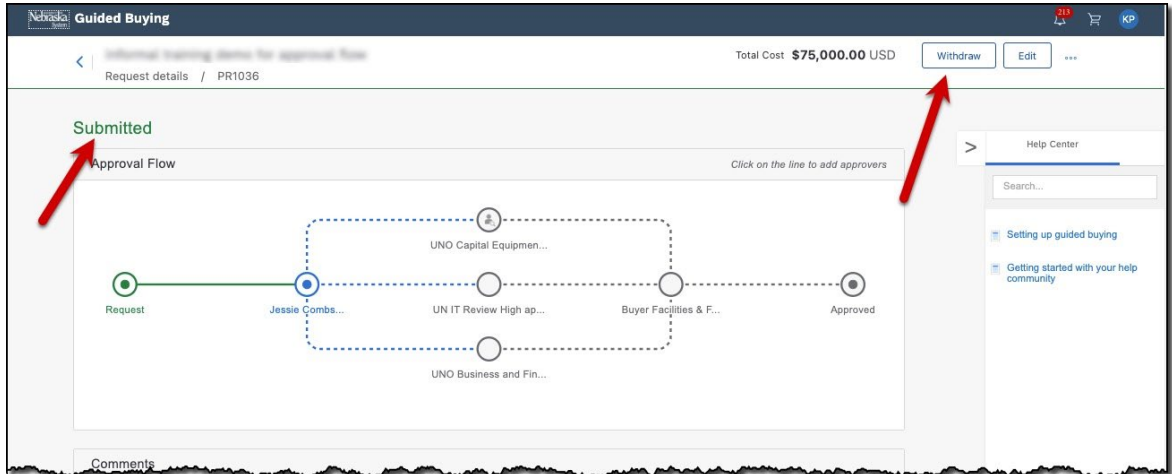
Nebraska System Guided Buying

213

KP

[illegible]

Request details / PR1036

Total Cost $75,000.00 USD

Withdraw

Edit

...

Submitted

Approval Flow

Click on the line to add approvers

UNO Capital Equipmen...

Request

Jessie Combs...

UN IT Review High ap...

Buyer Facilities & F...

Approved

UNO Business and Fin...

Comments

>

Help Center

Search...

Setting up guided buying

Getting started with your help community